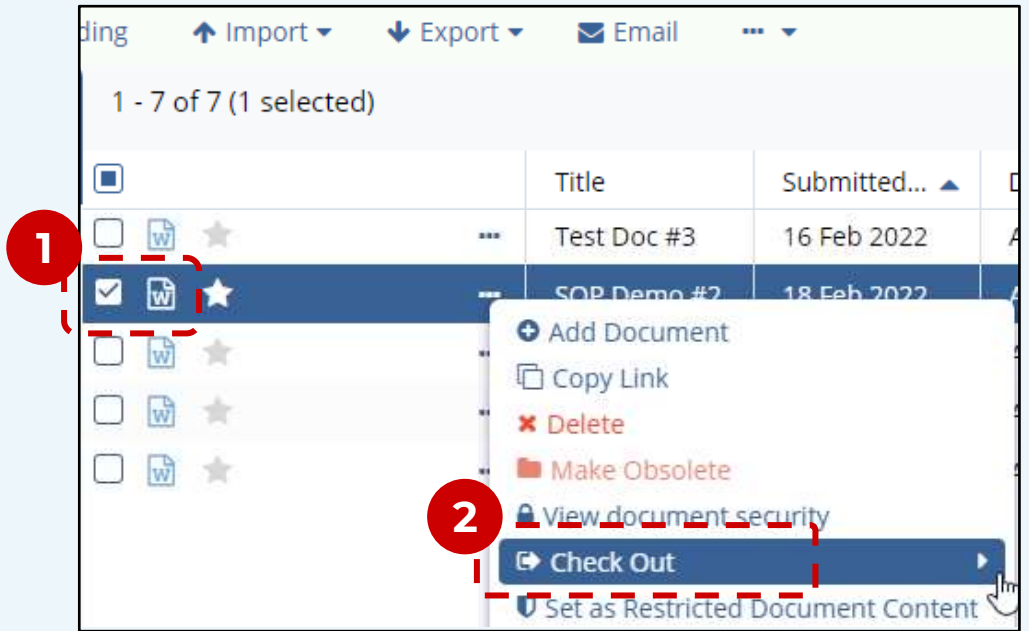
ding Import Export Email ···

1 - 7 of 7 (1 selected)

| | Title | Submitted... | D |
|---|---|---|---|
| ··· | Test Doc #3 | 16 Feb 2022 | A |
| ··· | SOP Demo #2 | 18 Feb 2022 | A |

1

Add Document
Copy Link
Delete
Make Obsolete
View document security
2
Check Out
Set as Restricted Document Content